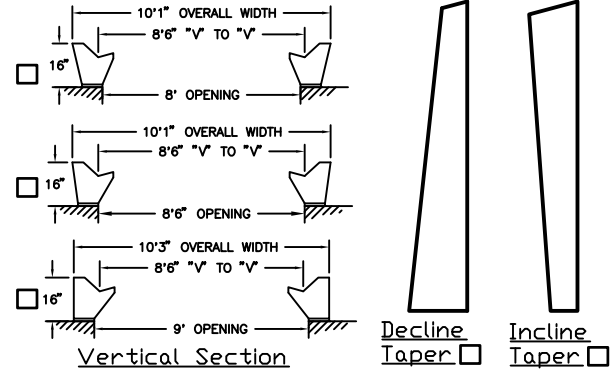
10'1" OVERALL WIDTH
8'6" "V" TO "V"
☐ 16"
8' OPENING

10'1" OVERALL WIDTH
8'6" "V" TO "V"
☐ 16"
8'6" OPENING

10'3" OVERALL WIDTH
8'6" "V" TO "V"
☐ 16"
9' OPENING

Vertical Section

Decline Taper ☐

Incline Taper ☐